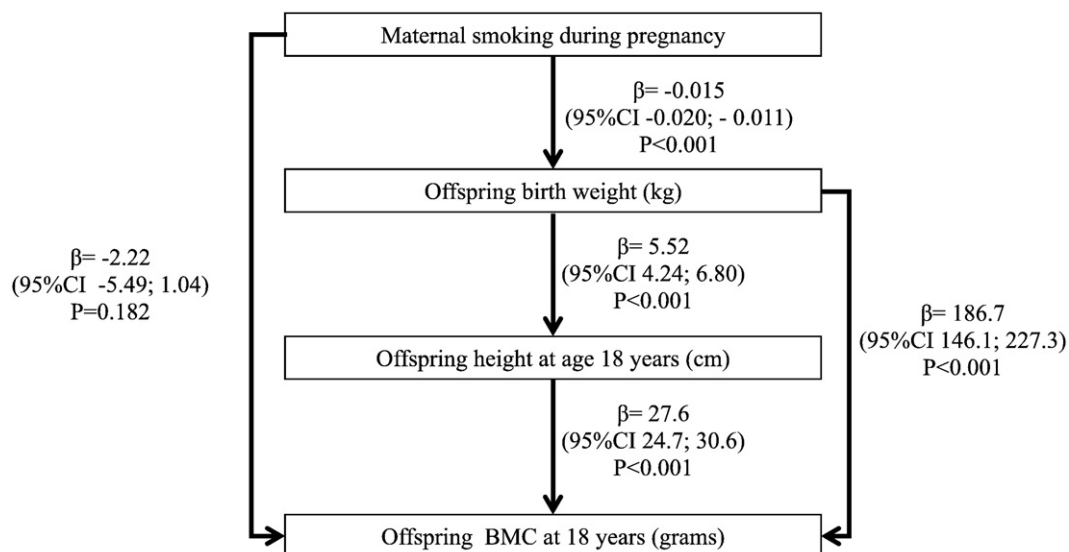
Maternal smoking during pregnancy

β= -0.015
(95%CI -0.020; - 0.011)
P<0.001

Offspring birth weight (kg)

β= -2.22
(95%CI -5.49; 1.04)
P=0.182

β= 5.52
(95%CI 4.24; 6.80)
P<0.001

β= 186.7
(95%CI 146.1; 227.3)
P<0.001

Offspring height at age 18 years (cm)

β= 27.6
(95%CI 24.7; 30.6)
P<0.001

Offspring BMC at 18 years (grams)